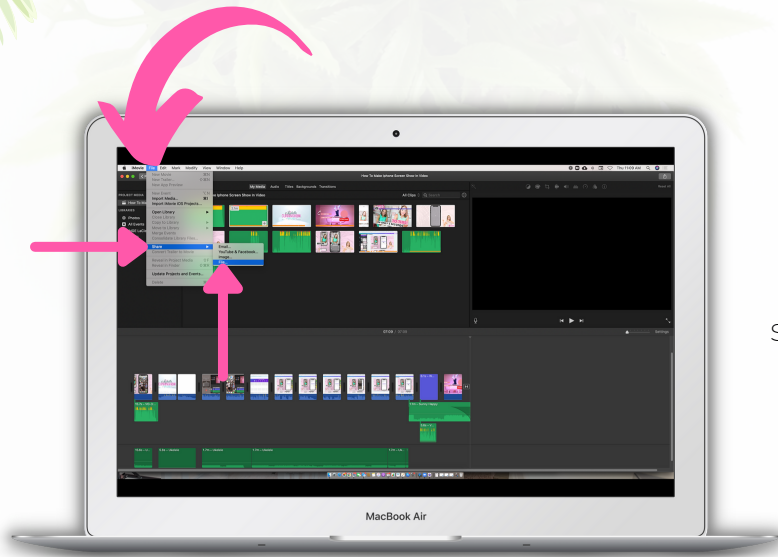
iMovie File Edit Mark Modify View Window Help

How To Make Iphone Screen Show In Video

Thu 11:09 AM

New Movie
New Trailer
Open App Preview

Import Media...
Import iMovie iOS Projects...

Open Library
Close Library

Share
Email...
YouTube & Facebook...
Image...
File...

Update Projects and Events...

My Media Audio Titles Backgrounds Transitions

All Clips

MacBook Air

S